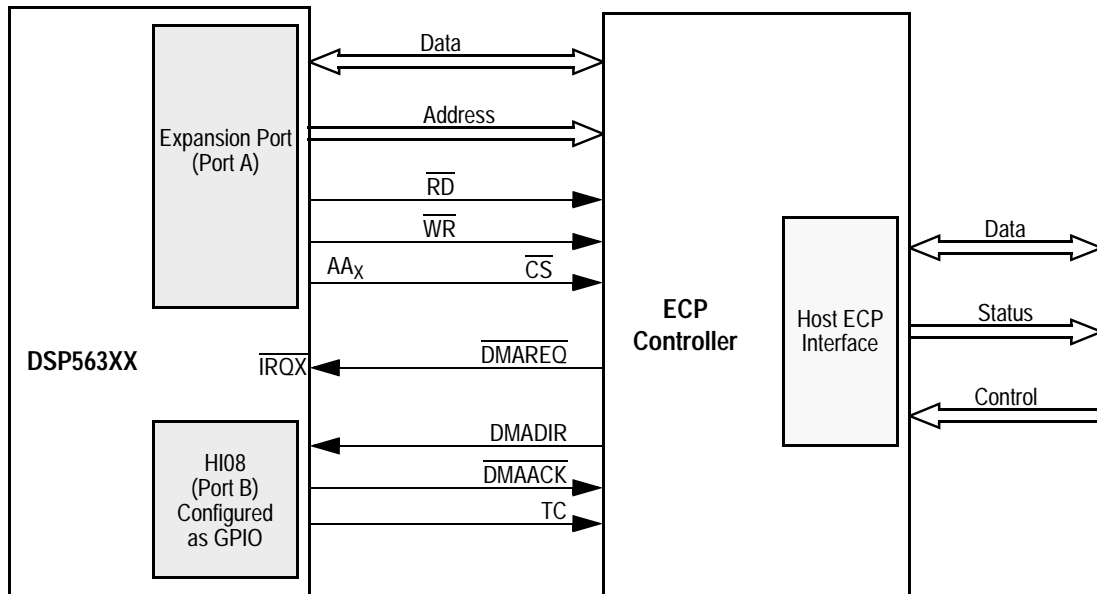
Data

Expansion Port (Port A)

Address

$\overline{RD}$

$\overline{WR}$

$AA_X$

$\overline{CS}$

DSP563XX

$\overline{IRQX}$

$\overline{DMAREQ}$

ECP Controller

Host ECP Interface

Data

Status

Control

HI08 (Port B) Configured as GPIO

DMADIR

$\overline{DMAACK}$

TC